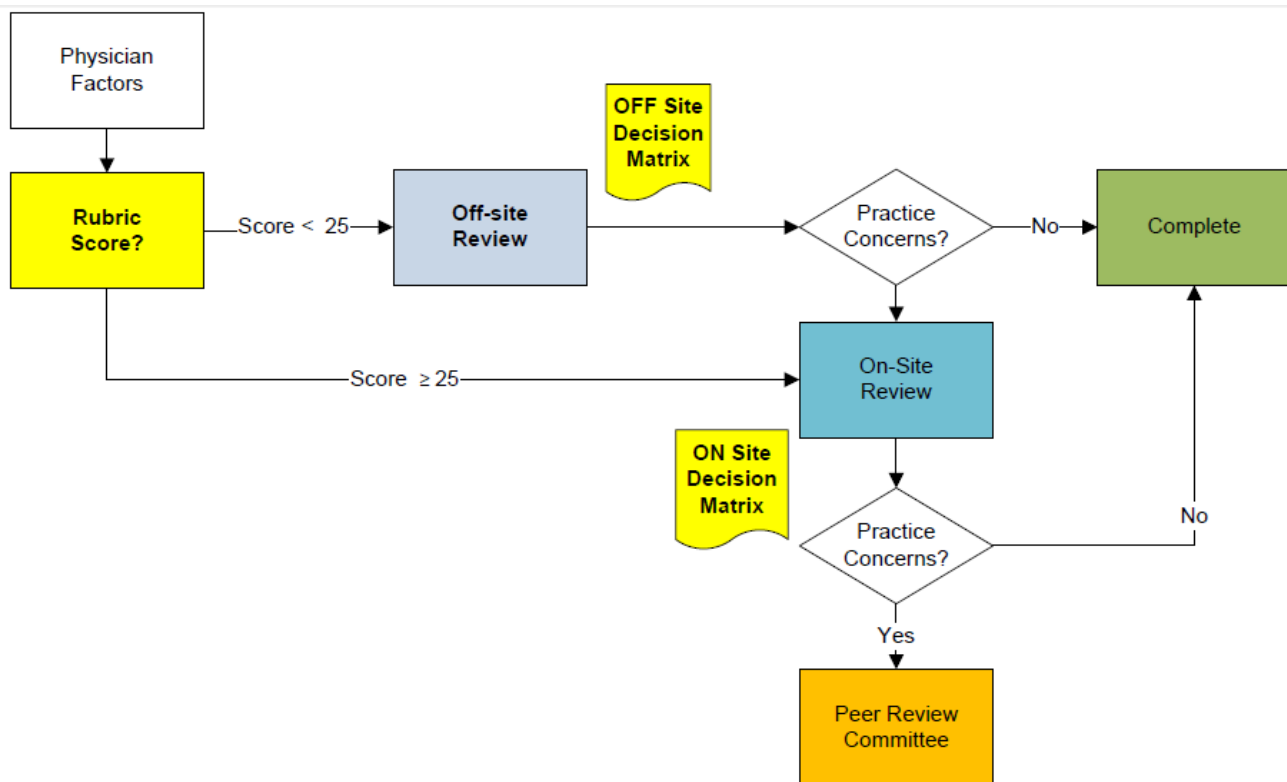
Physician Factors

Rubric Score?

Score < 25

Off-site Review

OFF Site Decision Matrix

Practice Concerns?

No

Complete

Score ≥ 25

On-Site Review

ON Site Decision Matrix

Practice Concerns?

No

Yes

Peer Review Committee